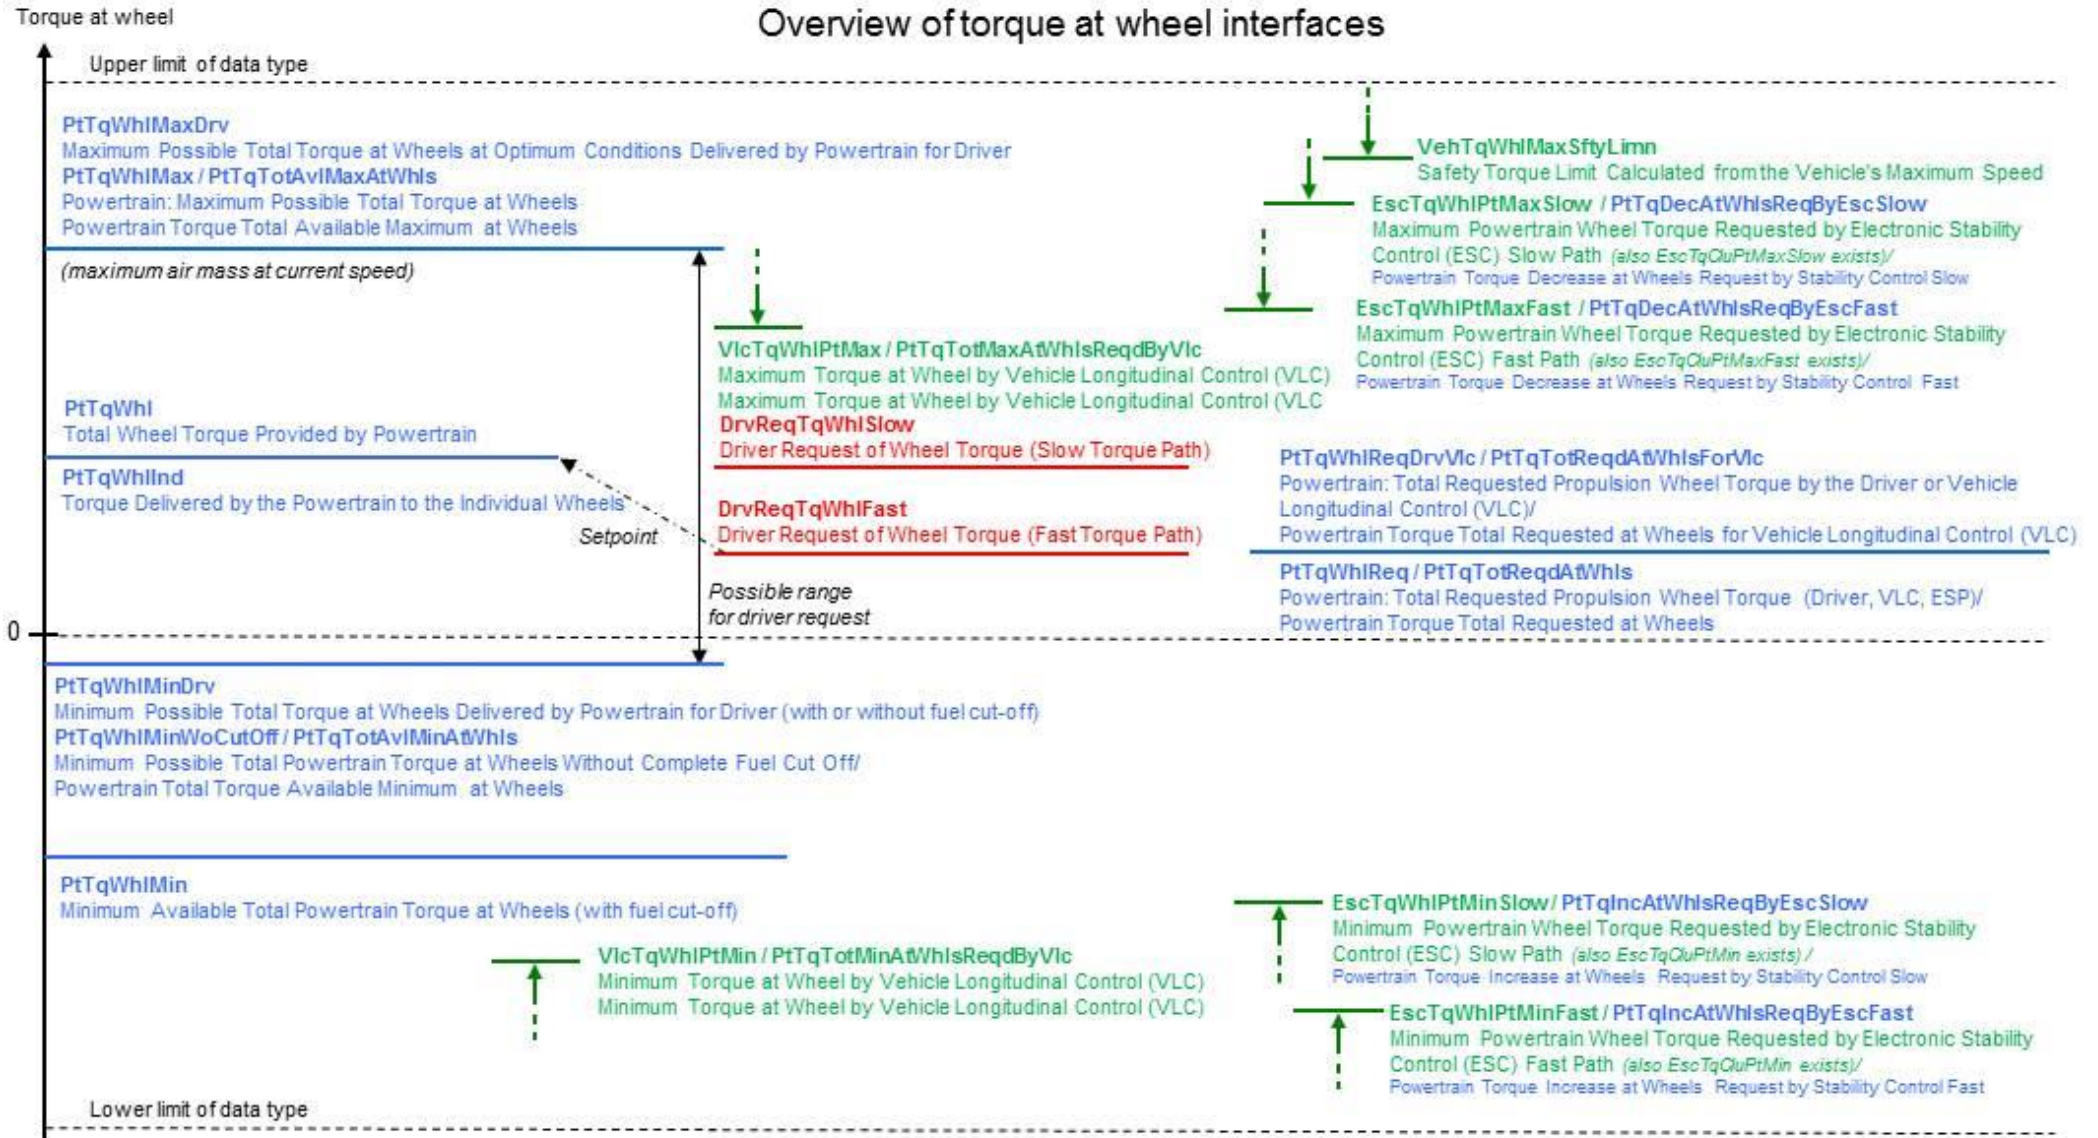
Torque at wheel

Overview of torque at wheel interfaces

Upper limit of data type

PtTqWhlMaxDrv
Maximum Possible Total Torque at Wheels at Optimum Conditions Delivered by Powertrain for Driver
PtTqWhlMax / PtTqTotAvlMaxAtWhls
Powertrain: Maximum Possible Total Torque at Wheels
Powertrain Torque Total Available Maximum at Wheels

(maximum air mass at current speed)

VehTqWhlMaxSftyLimn
Safety Torque Limit Calculated from the Vehicle's Maximum Speed

EscTqWhlPtMaxSlow / PtTqDecAtWhlsReqByEscSlow
Maximum Powertrain Wheel Torque Requested by Electronic Stability Control (ESC) Slow Path (also EscTqCluPtMaxSlow exists)/
Powertrain Torque Decrease at Wheels Request by Stability Control Slow

EscTqWhlPtMaxFast / PtTqDecAtWhlsReqByEscFast
Maximum Powertrain Wheel Torque Requested by Electronic Stability Control (ESC) Fast Path (also EscTqCluPtMaxFast exists)/
Powertrain Torque Decrease at Wheels Request by Stability Control Fast

VlcTqWhlPtMax / PtTqTotMaxAtWhlsReqdByVlc
Maximum Torque at Wheel by Vehicle Longitudinal Control (VLC)
Maximum Torque at Wheel by Vehicle Longitudinal Control (VLC

DrvReqTqWhlSlow
Driver Request of Wheel Torque (Slow Torque Path)

PtTqWhl
Total Wheel Torque Provided by Powertrain

PtTqWhlInd
Torque Delivered by the Powertrain to the Individual Wheels

Setpoint

DrvReqTqWhlFast
Driver Request of Wheel Torque (Fast Torque Path)

PtTqWhlReqDrvVlc / PtTqTotReqdAtWhlsForVlc
Powertrain: Total Requested Propulsion Wheel Torque by the Driver or Vehicle Longitudinal Control (VLC)/
Powertrain Torque Total Requested at Wheels for Vehicle Longitudinal Control (VLC)

PtTqWhlReq / PtTqTotReqdAtWhls
Powertrain: Total Requested Propulsion Wheel Torque (Driver, VLC, ESP)/
Powertrain Torque Total Requested at Wheels

Possible range
for driver request

0

PtTqWhlMinDrv
Minimum Possible Total Torque at Wheels Delivered by Powertrain for Driver (with or without fuel cut-off)
PtTqWhlMinWoCutOff / PtTqTotAvlMinAtWhls
Minimum Possible Total Powertrain Torque at Wheels Without Complete Fuel Cut Off/
Powertrain Total Torque Available Minimum at Wheels

PtTqWhlMin
Minimum Available Total Powertrain Torque at Wheels (with fuel cut-off)

EscTqWhlPtMinSlow / PtTqIncAtWhlsReqByEscSlow
Minimum Powertrain Wheel Torque Requested by Electronic Stability Control (ESC) Slow Path (also EscTqCluPtMin exists) /
Powertrain Torque Increase at Wheels Request by Stability Control Slow

VlcTqWhlPtMin / PtTqTotMinAtWhlsReqdByVlc
Minimum Torque at Wheel by Vehicle Longitudinal Control (VLC)
Minimum Torque at Wheel by Vehicle Longitudinal Control (VLC)

EscTqWhlPtMinFast / PtTqIncAtWhlsReqByEscFast
Minimum Powertrain Wheel Torque Requested by Electronic Stability Control (ESC) Fast Path (also EscTqCluPtMin exists)/
Powertrain Torque Increase at Wheels Request by Stability Control Fast

Lower limit of data type